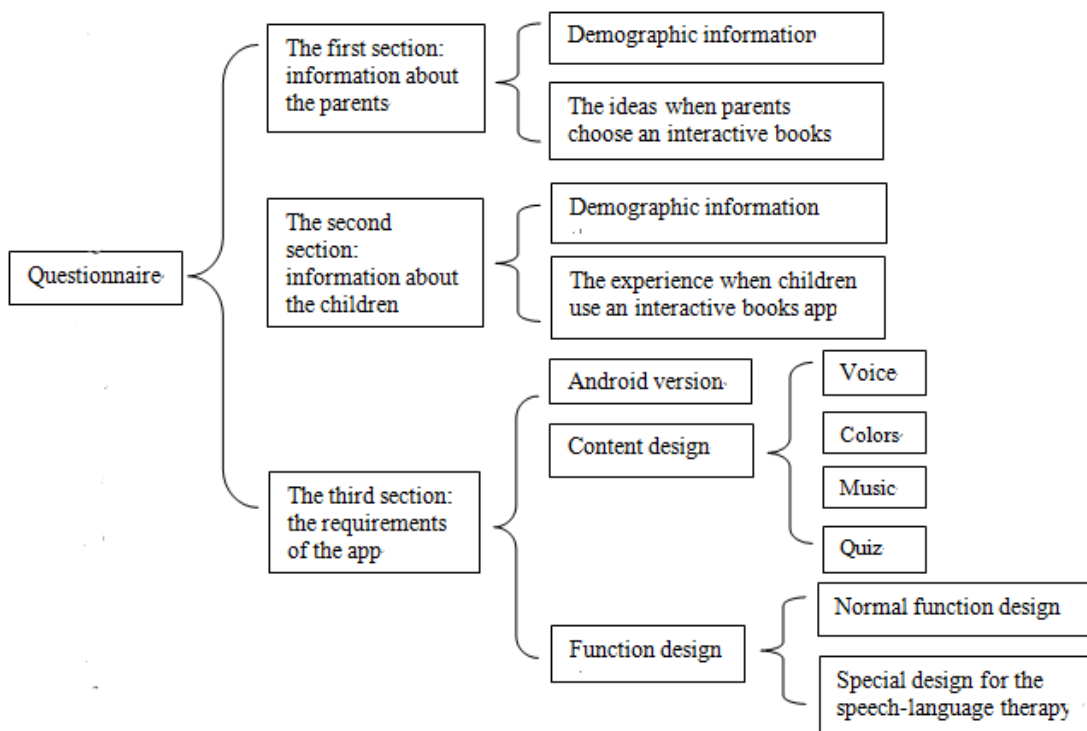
Questionnaire

The first section: information about the parents

Demographic information

The ideas when parents choose an interactive books

The second section: information about the children

Demographic information

The experience when children use an interactive books app

The third section: the requirements of the app

Android version

Content design

Voice

Colors

Music

Quiz

Function design

Normal function design

Special design for the speech-language therapy